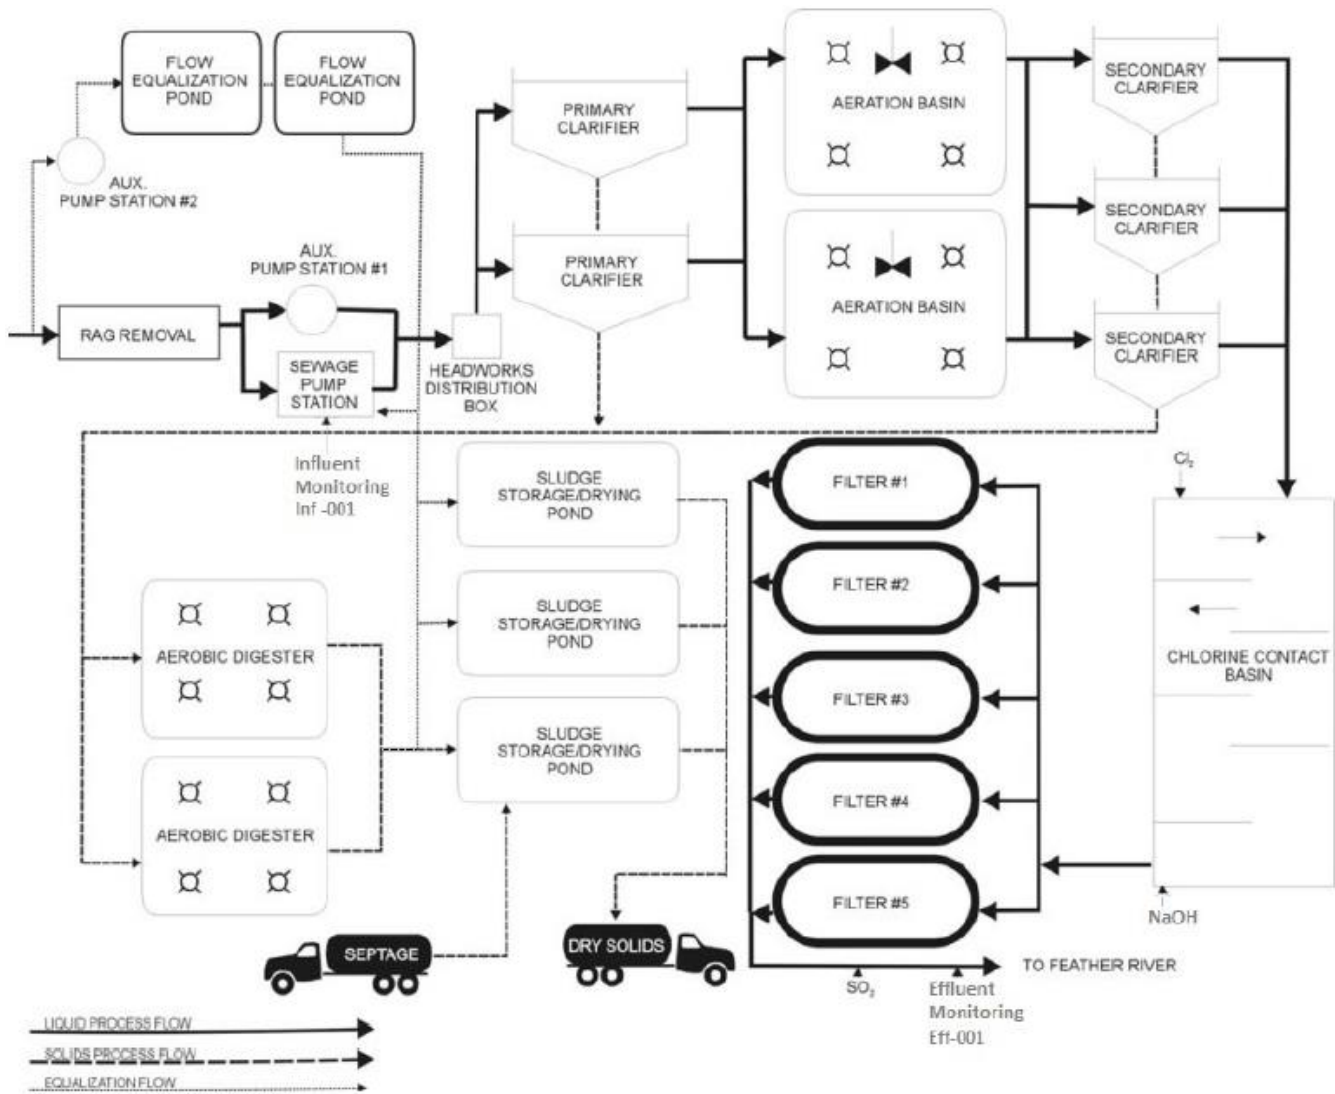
FLOW EQUALIZATION POND

FLOW EQUALIZATION POND

AUX. PUMP STATION #2

PRIMARY CLARIFIER

PRIMARY CLARIFIER

AERATION BASIN

AERATION BASIN

SECONDARY CLARIFIER

SECONDARY CLARIFIER

SECONDARY CLARIFIER

AUX. PUMP STATION #1

RAG REMOVAL

SEWAGE PUMP STATION

HEADWORKS DISTRIBUTION BOX

Influent Monitoring Inf -001

SLUDGE STORAGE/DRYING POND

SLUDGE STORAGE/DRYING POND

SLUDGE STORAGE/DRYING POND

FILTER #1

FILTER #2

FILTER #3

FILTER #4

FILTER #5

$Cl_2$

CHLORINE CONTACT BASIN

AEROBIC DIGESTER

AEROBIC DIGESTER

NaOH

SEPTAGE

DRY SOLIDS

TO FEATHER RIVER

$SO_2$

Effluent Monitoring Eff-001

LIQUID PROCESS FLOW

SOLIDS PROCESS FLOW

EQUALIZATION FLOW